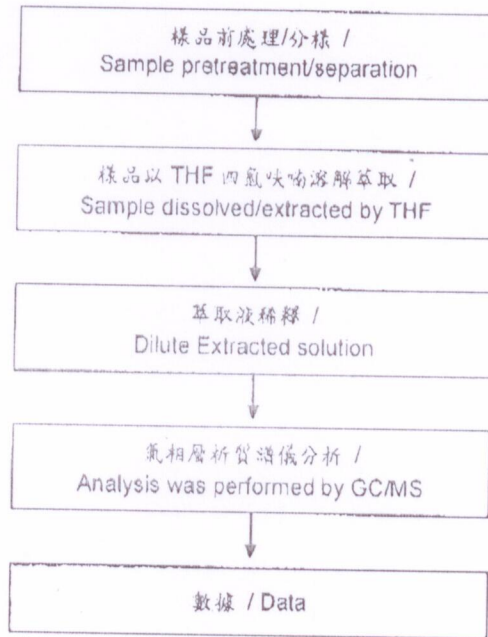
樣品前處理/分樣 /
Sample pretreatment/separation

樣品以 THF 四氫呋喃溶解萃取 /
Sample dissolved/extracted by THF

萃取液稀釋 /
Dilute Extracted solution

氣相層析質譜儀分析 /
Analysis was performed by GC/MS

數據 / Data